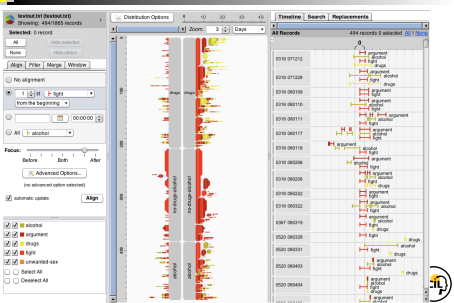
testout.txt (testout.txt)
Showing: 494/1865 records
Selected: 0 record

All
None
Hide selection
Hide others

Align
Filter
Merge
Window

No alignment

1 fight
from the beginning

00:00:00

All alcohol

Focus:
Before
Both
After

Advanced Options...
(no advanced option selected)

automatic update
Align

alcohol
argument
drugs
fight
unwanted-sex
Select All
Deselect All

Distribution Options
Zoom: 3 Days

drugs
no-drugs-alcohol
no-drugs-alcohol
alcohol
alcohol

Timeline
Search
Replacements

All Records
494 records 0 selected All / None

0

0316 071212
argument
alcohol
fight
drugs
0316 071229
argument
fight
drugs
0316 090109
argument
0316 090110
argument
alcohol
0316 090111
argument
fight
0316 090117
argument
alcohol
0316 090118
argument
alcohol
fight
0316 090206
argument
alcohol
fight
0316 090208
argument
alcohol
fight
drugs
0316 090222
argument
0316 090322
argument
alcohol
fight
0367 090319
argument
fight
0520 090326
drugs
alcohol
0520 090331
fight
drugs
0520 090403
argument
alcohol
fight
drugs
0520 090404
argument
alcohol
fight